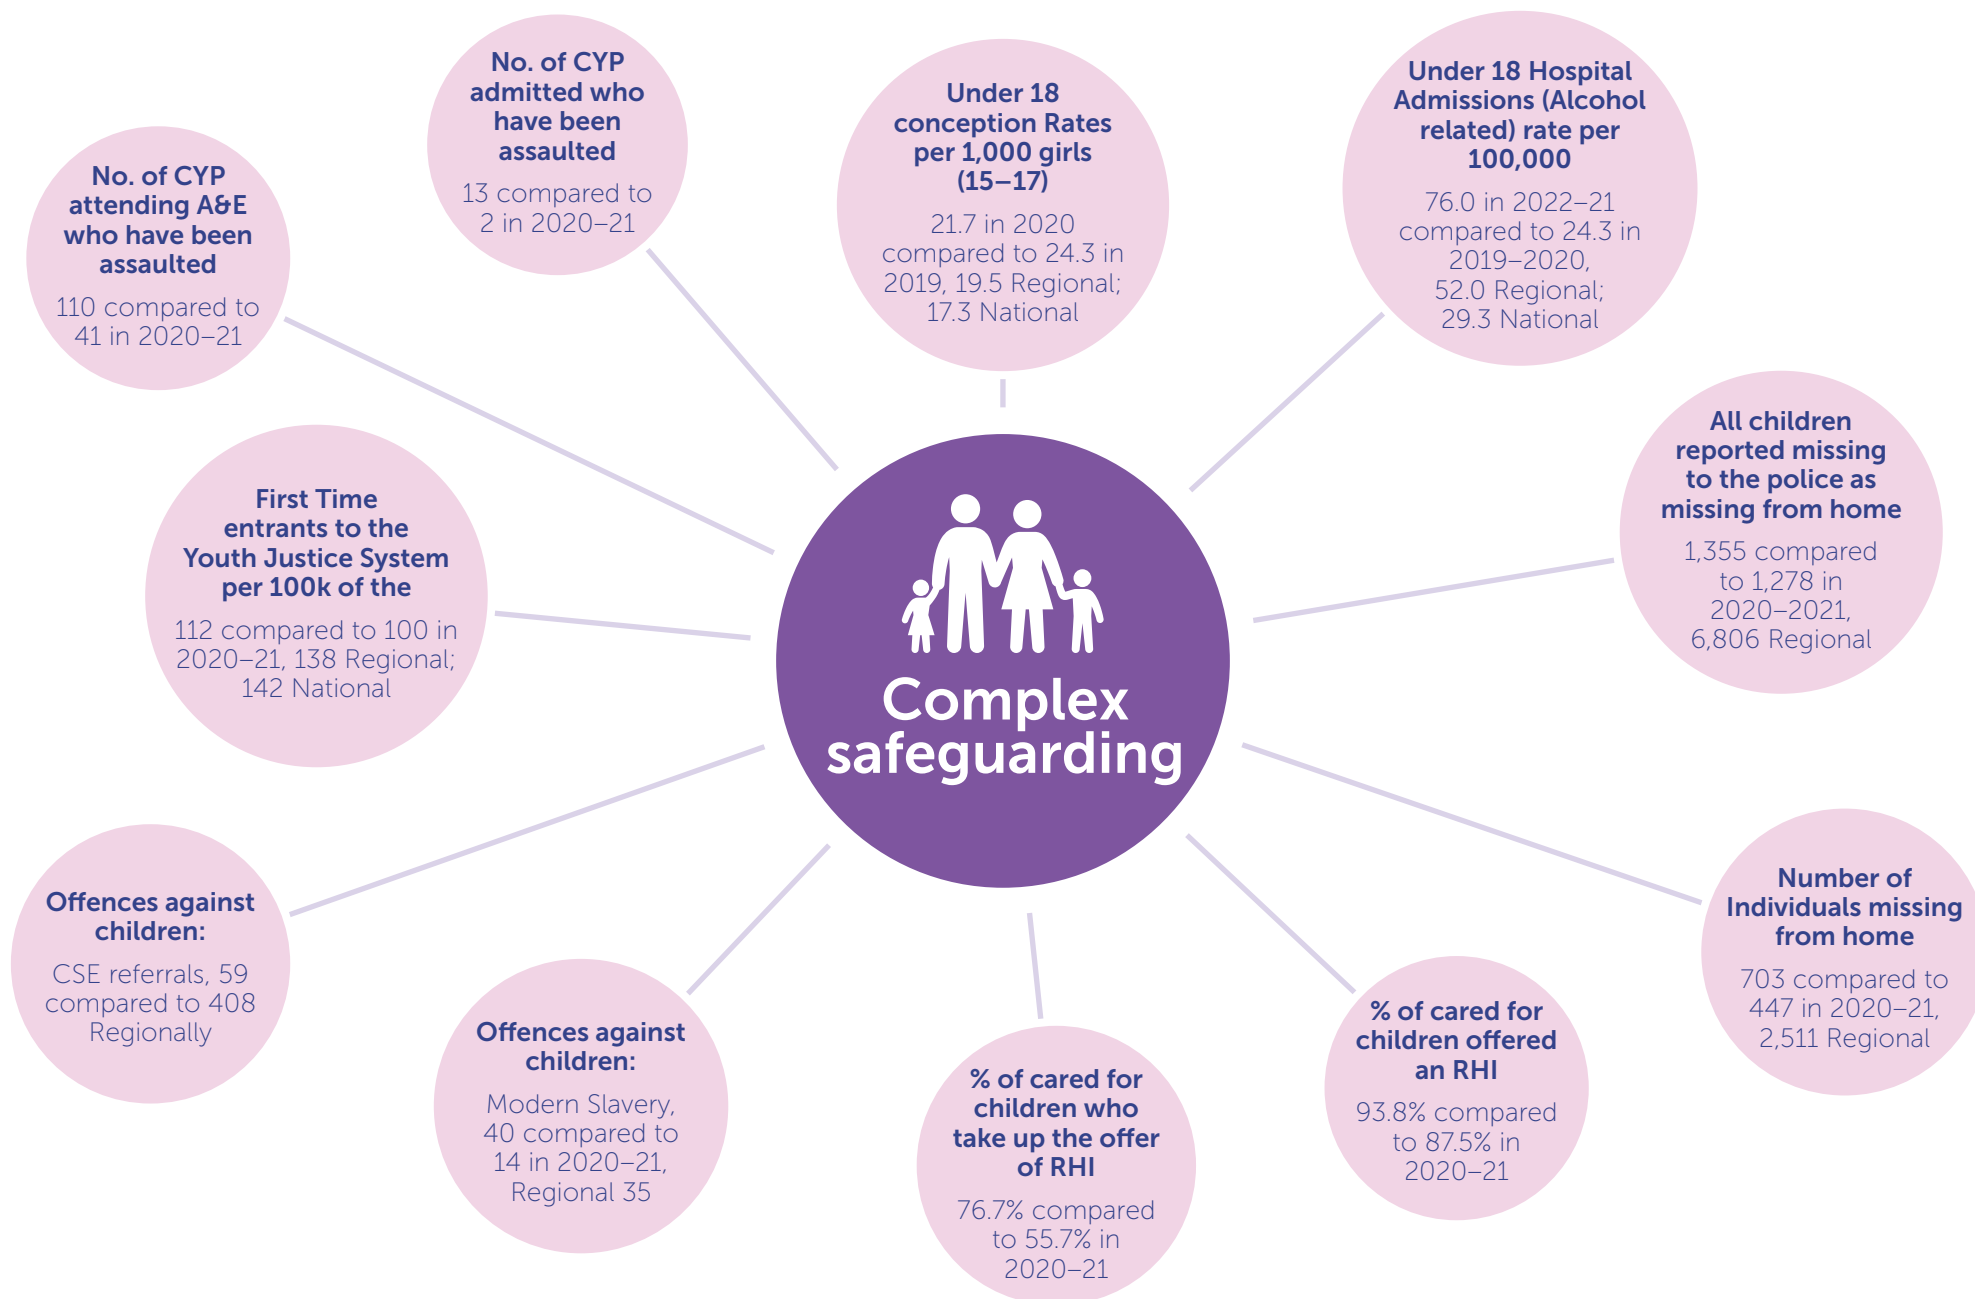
Complex safeguarding

No. of CYP attending A&E who have been assaulted
110 compared to 41 in 2020–21

No. of CYP admitted who have been assaulted
13 compared to 2 in 2020–21

Under 18 conception Rates per 1,000 girls (15–17)
21.7 in 2020 compared to 24.3 in 2019, 19.5 Regional; 17.3 National

Under 18 Hospital Admissions (Alcohol related) rate per 100,000
76.0 in 2022–21 compared to 24.3 in 2019–2020, 52.0 Regional; 29.3 National

All children reported missing to the police as missing from home
1,355 compared to 1,278 in 2020–2021, 6,806 Regional

First Time entrants to the Youth Justice System per 100k of the
112 compared to 100 in 2020–21, 138 Regional; 142 National

Number of Individuals missing from home
703 compared to 447 in 2020–21, 2,511 Regional

Offences against children:
CSE referrals, 59 compared to 408 Regionally

Offences against children:
Modern Slavery, 40 compared to 14 in 2020–21, Regional 35

% of cared for children who take up the offer of RHI
76.7% compared to 55.7% in 2020–21

% of cared for children offered an RHI
93.8% compared to 87.5% in 2020–21